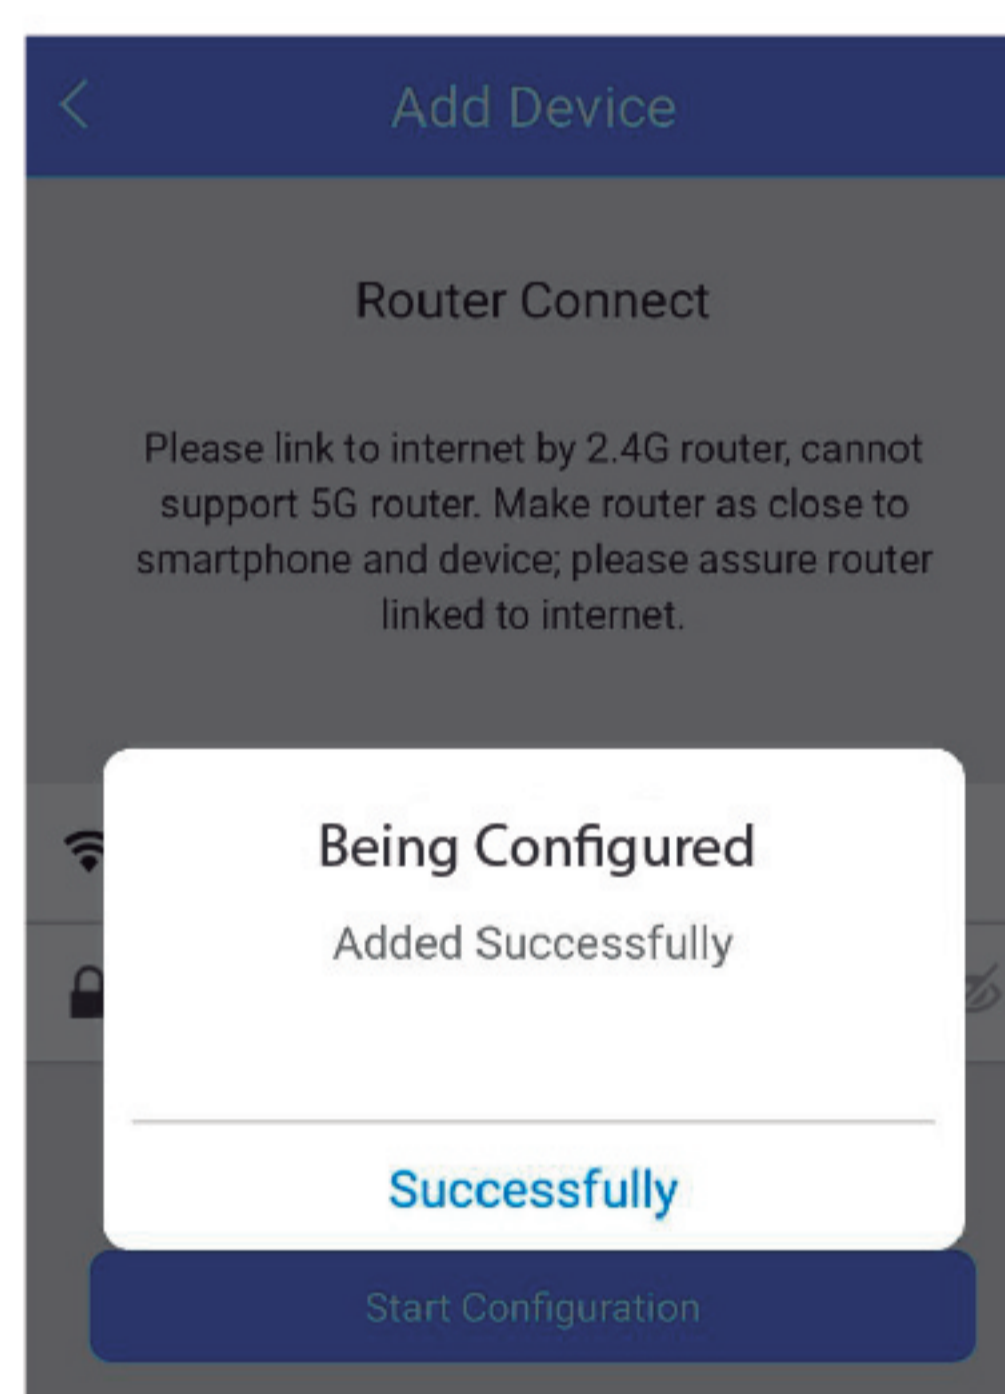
Add Device

Router Connect

Please link to internet by 2.4G router, cannot support 5G router. Make router as close to smartphone and device; please assure router linked to internet.

Being Configured

Added Successfully

Successfully

Start Configuration